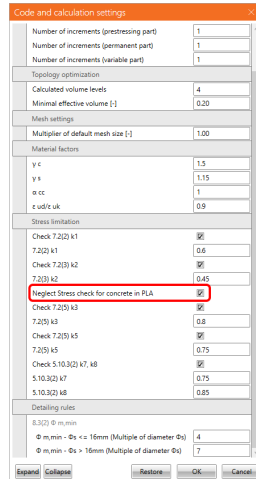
Code and calculation settings

| | |
|---|---|
| Number of increments (prestressing part) | 1 |
| Number of increments (permanent part) | 1 |
| Number of increments (variable part) | 1 |

Topology optimization

| | |
|---|---|
| Calculated volume levels | 4 |
| Minimal effective volume [-] | 0.20 |

Mesh settings

| | |
|---|---|
| Multiplier of default mesh size [-] | 1.00 |

Material factors

| | |
|---|---|
| γ c | 1.5 |
| γ s | 1.15 |
| α cc | 1 |
| ε ud/ε uk | 0.9 |

Stress limitation

| | |
|---|---|
| Check 7.2(2) k1 | ☑ |
| 7.2(2) k1 | 0.6 |
| Check 7.2(3) k2 | ☑ |
| 7.2(3) k2 | 0.45 |
| Neglect Stress check for concrete in PLA | ☑ |
| Check 7.2(5) k3 | ☑ |
| 7.2(5) k3 | 0.8 |
| Check 7.2(5) k5 | ☑ |
| 7.2(5) k5 | 0.75 |
| Check 5.10.3(2) k7, k8 | ☑ |
| 5.10.3(2) k7 | 0.75 |
| 5.10.3(2) k8 | 0.85 |

Detailing rules

8.3(2) Φ m,min

| | |
|---|---|
| Φ m,min - Φs <= 16mm (Multiple of diameter Φs) | 4 |
| Φ m,min - Φs > 16mm (Multiple of diameter Φs) | 7 |

Expand Collapse Restore OK Cancel